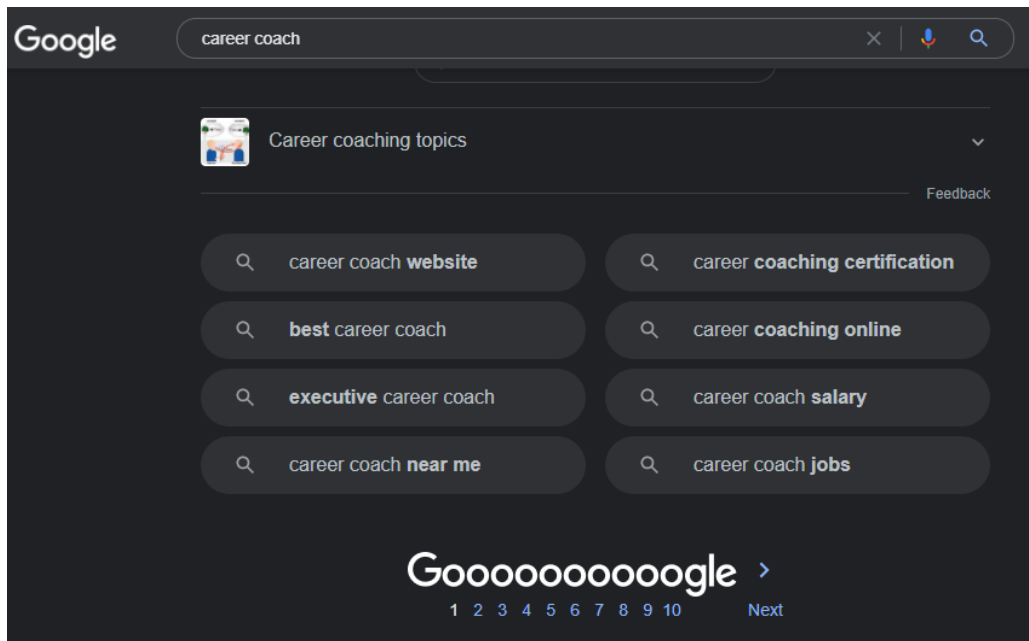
Google

career coach

Career coaching topics

Feedback

career coach **website**

career **coaching certification**

**best** career coach

career **coaching online**

**executive** career coach

career coach **salary**

career coach **near me**

career coach **jobs**

Gooooooooooogle >

1 2 3 4 5 6 7 8 9 10 Next